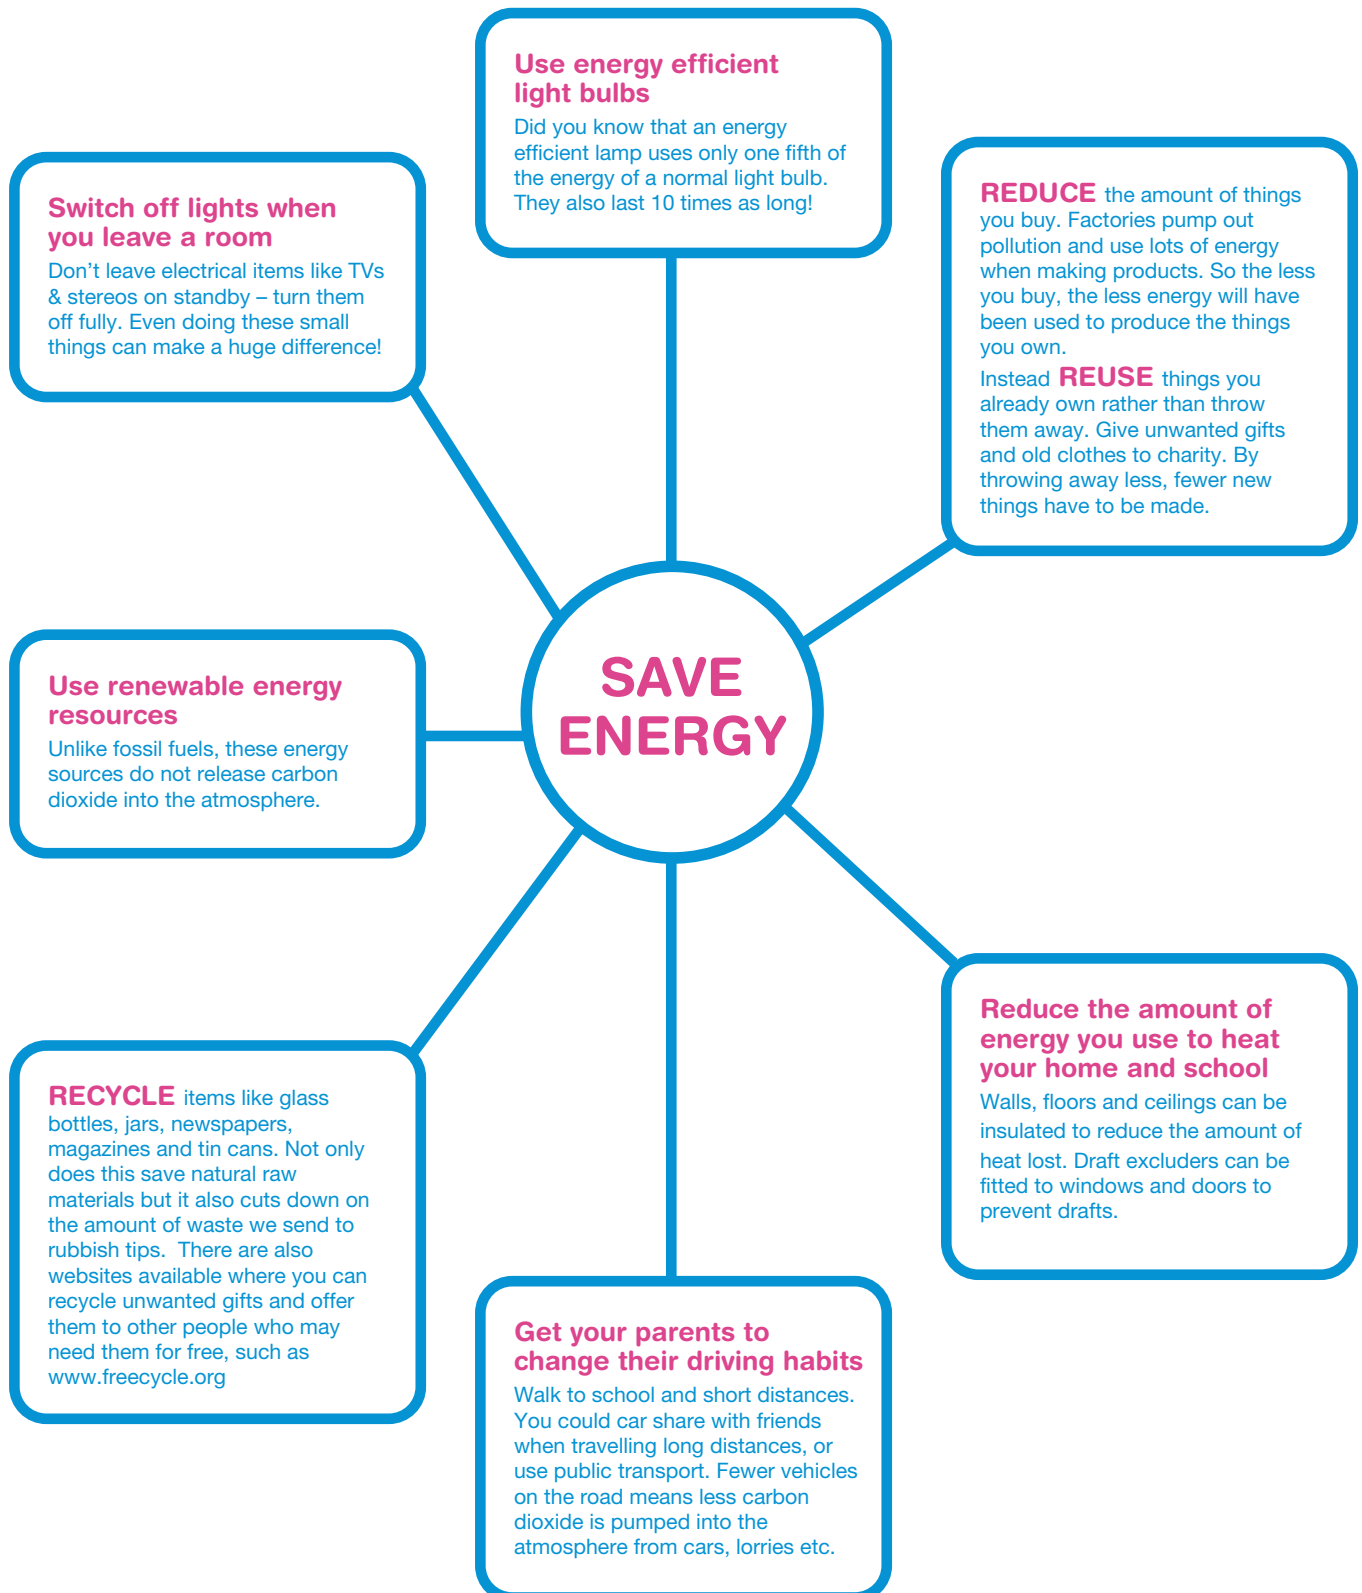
SAVE ENERGY

Use energy efficient light bulbs
Did you know that an energy efficient lamp uses only one fifth of the energy of a normal light bulb. They also last 10 times as long!

REDUCE the amount of things you buy. Factories pump out pollution and use lots of energy when making products. So the less you buy, the less energy will have been used to produce the things you own.

Instead REUSE things you already own rather than throw them away. Give unwanted gifts and old clothes to charity. By throwing away less, fewer new things have to be made.

Reduce the amount of energy you use to heat your home and school
Walls, floors and ceilings can be insulated to reduce the amount of heat lost. Draft excluders can be fitted to windows and doors to prevent drafts.

Get your parents to change their driving habits
Walk to school and short distances. You could car share with friends when travelling long distances, or use public transport. Fewer vehicles on the road means less carbon dioxide is pumped into the atmosphere from cars, lorries etc.

RECYCLE items like glass bottles, jars, newspapers, magazines and tin cans. Not only does this save natural raw materials but it also cuts down on the amount of waste we send to rubbish tips. There are also websites available where you can recycle unwanted gifts and offer them to other people who may need them for free, such as www.freecycle.org

Use renewable energy resources
Unlike fossil fuels, these energy sources do not release carbon dioxide into the atmosphere.

Switch off lights when you leave a room
Don’t leave electrical items like TVs & stereos on standby – turn them off fully. Even doing these small things can make a huge difference!